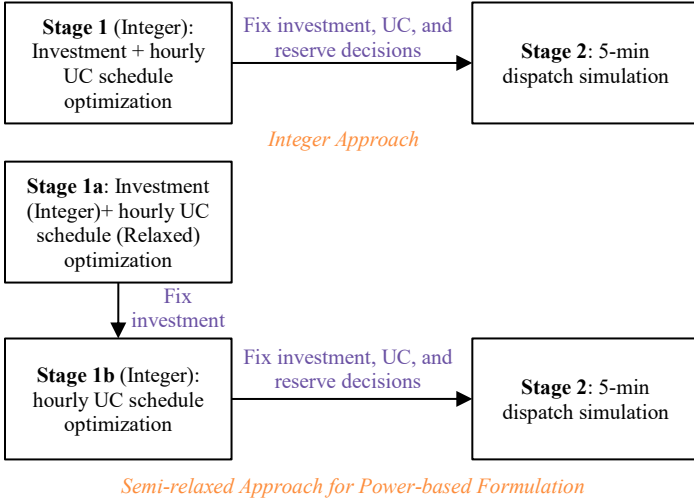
**Stage 1** (Integer): Investment + hourly UC schedule optimization

Fix investment, UC, and reserve decisions

**Stage 2**: 5-min dispatch simulation

*Integer Approach*

**Stage 1a**: Investment (Integer)+ hourly UC schedule (Relaxed) optimization

Fix investment

**Stage 1b** (Integer): hourly UC schedule optimization

Fix investment, UC, and reserve decisions

**Stage 2**: 5-min dispatch simulation

*Semi-relaxed Approach for Power-based Formulation*